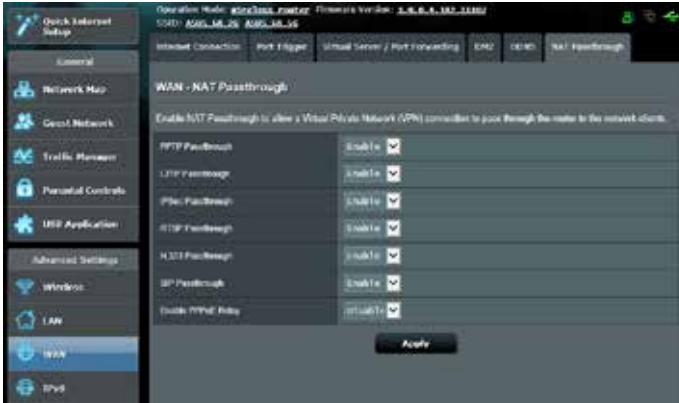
Quick Internet Setup

General

Network Map

Guest Network

Traffic Manager

Parental Controls

USB Application

Advanced Settings

Wireless

LAN

WAN

IPv6

Operation Mode: Wireless router Firmware Version: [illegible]
SSID: ASUS_58_2G ASUS_58_5G

Internet Connection | Port Trigger | Virtual Server / Port Forwarding | DMZ | DDNS | NAT Passthrough

WAN - NAT Passthrough

Enable NAT Passthrough to allow a Virtual Private Network (VPN) connection to pass through the router to the network clients.

| | |
|---|---|
| PPTP Passthrough | Enable |
| L2TP Passthrough | Enable |
| IPSec Passthrough | Enable |
| RTSP Passthrough | Enable |
| H.323 Passthrough | Enable |
| SIP Passthrough | Enable |
| Enable PPPoE Relay | Disable |

Apply